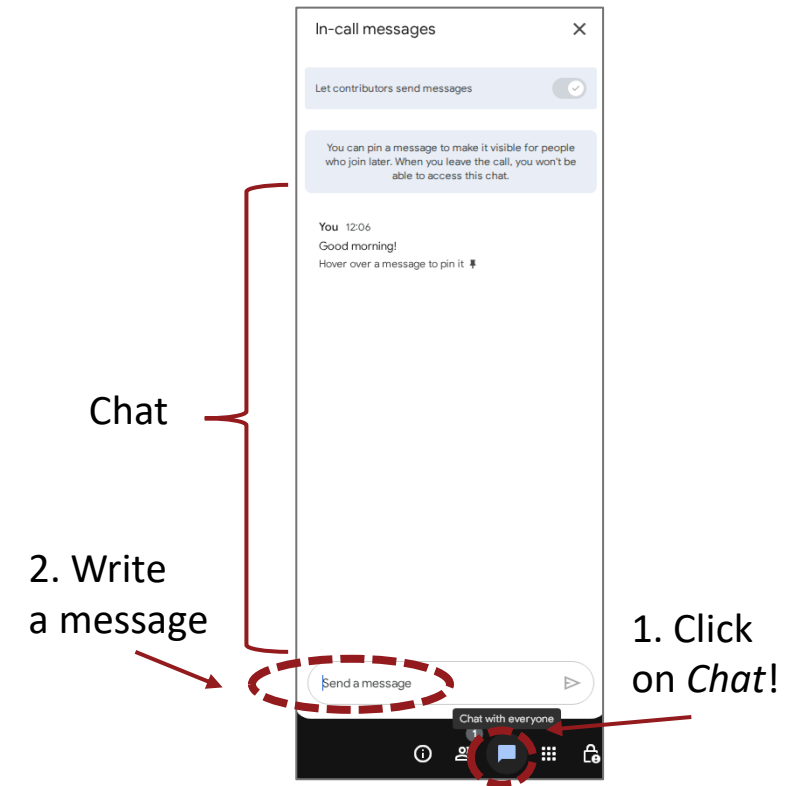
In-call messages

Let contributors send messages

You can pin a message to make it visible for people who join later. When you leave the call, you won't be able to access this chat.

You 12:06
Good morning!
Hover over a message to pin it

Chat

2. Write a message

Send a message

1. Click on *Chat*!

Chat with everyone

1